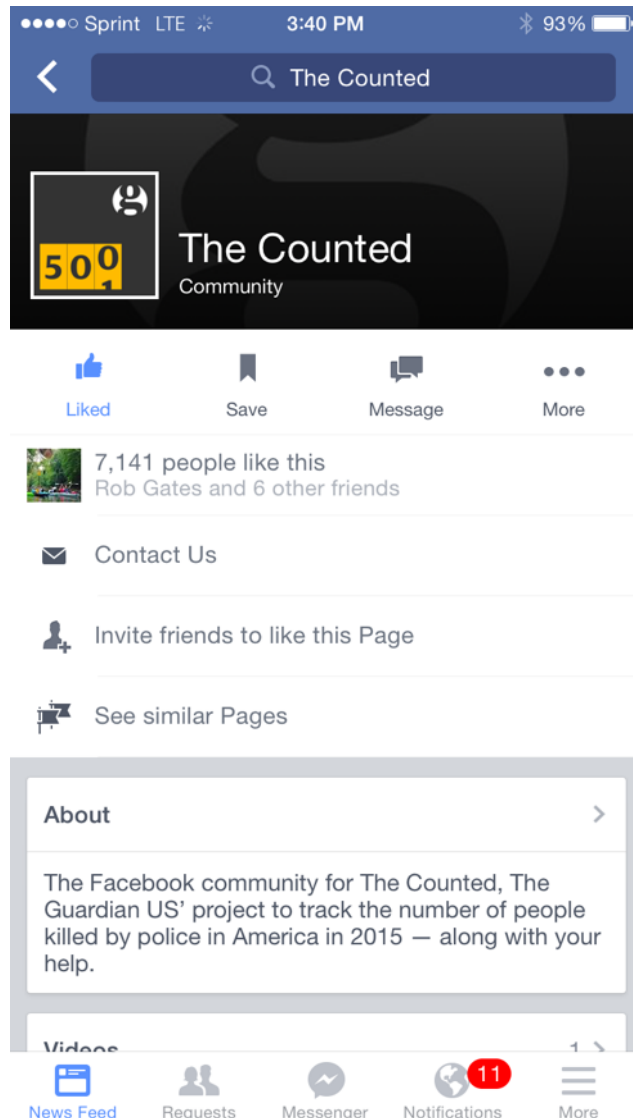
●●●●○ Sprint LTE 3:40 PM 93%

The Counted

g

500

The Counted
Community

Liked

Save

Message

More

7,141 people like this
Rob Gates and 6 other friends

Contact Us

Invite friends to like this Page

See similar Pages

About

The Facebook community for The Counted, The Guardian US' project to track the number of people killed by police in America in 2015 — along with your help.

Videos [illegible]

News Feed

Requests

Messenger

11

Notifications

More